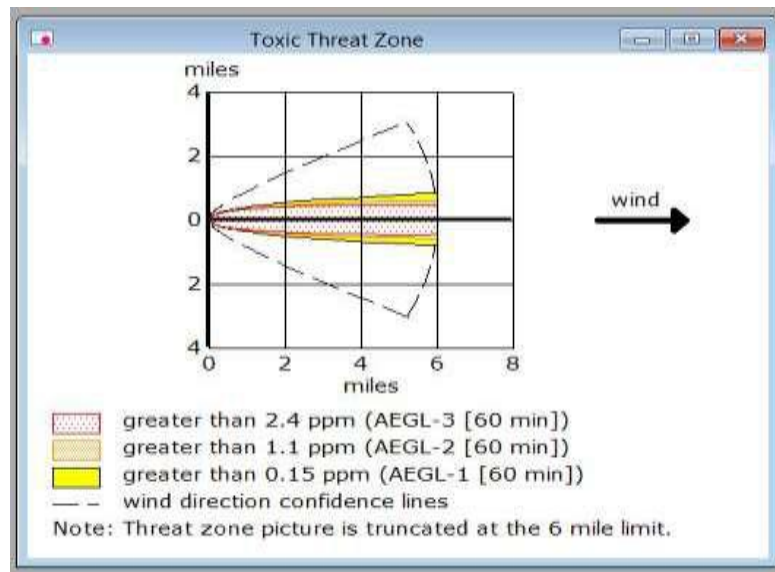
Toxic Threat Zone

miles

4
2
0
2
4

0 2 4 6 8

miles

wind

greater than 2.4 ppm (AEGL-3 [60 min])
greater than 1.1 ppm (AEGL-2 [60 min])
greater than 0.15 ppm (AEGL-1 [60 min])
wind direction confidence lines
Note: Threat zone picture is truncated at the 6 mile limit.